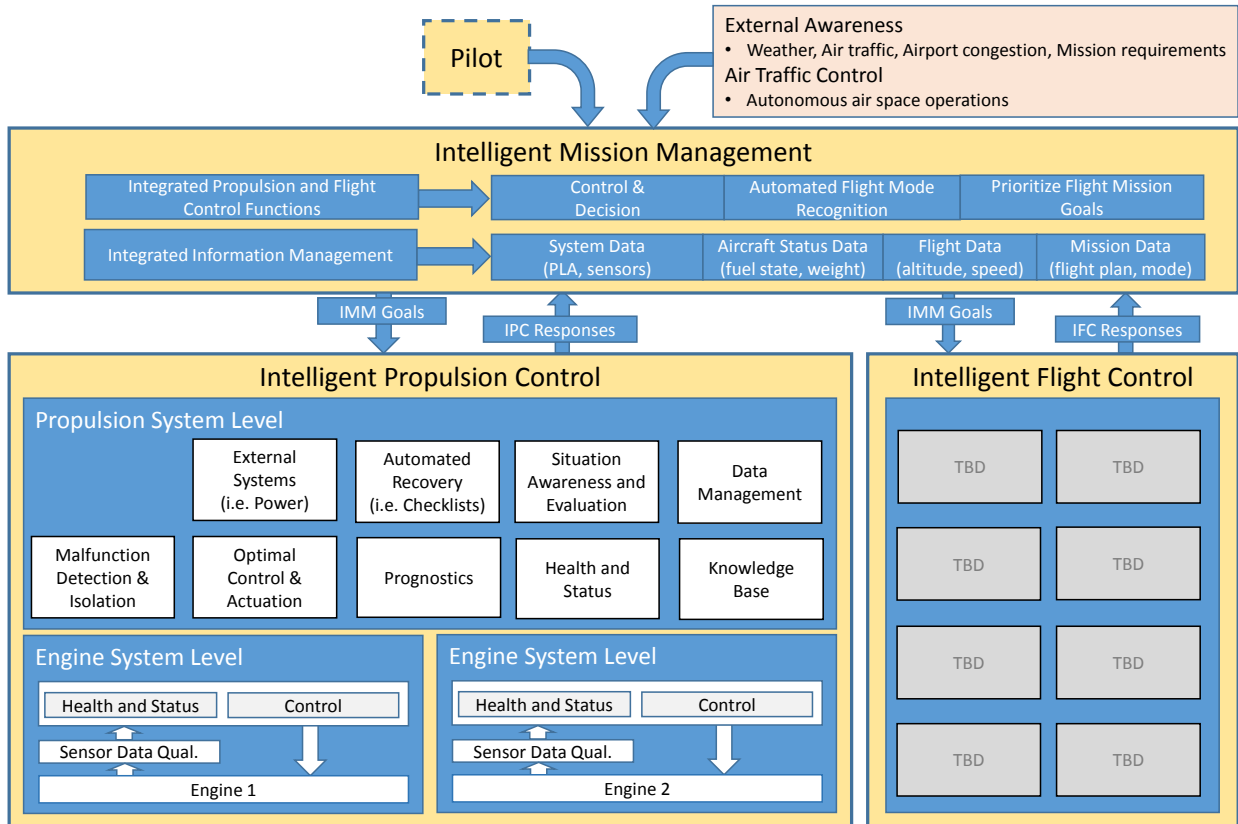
Pilot

External Awareness
• Weather, Air traffic, Airport congestion, Mission requirements
Air Traffic Control
• Autonomous air space operations

Intelligent Mission Management

Integrated Propulsion and Flight Control Functions

Control & Decision

Automated Flight Mode Recognition

Prioritize Flight Mission Goals

Integrated Information Management

System Data (PLA, sensors)

Aircraft Status Data (fuel state, weight)

Flight Data (altitude, speed)

Mission Data (flight plan, mode)

IMM Goals

IPC Responses

IMM Goals

IFC Responses

Intelligent Propulsion Control

Propulsion System Level

External Systems (i.e. Power)

Automated Recovery (i.e. Checklists)

Situation Awareness and Evaluation

Data Management

Malfunction Detection & Isolation

Optimal Control & Actuation

Prognostics

Health and Status

Knowledge Base

Engine System Level

Health and Status

Control

Sensor Data Qual.

Engine 1

Engine System Level

Health and Status

Control

Sensor Data Qual.

Engine 2

Intelligent Flight Control

TBD

TBD

TBD

TBD

TBD

TBD

TBD

TBD